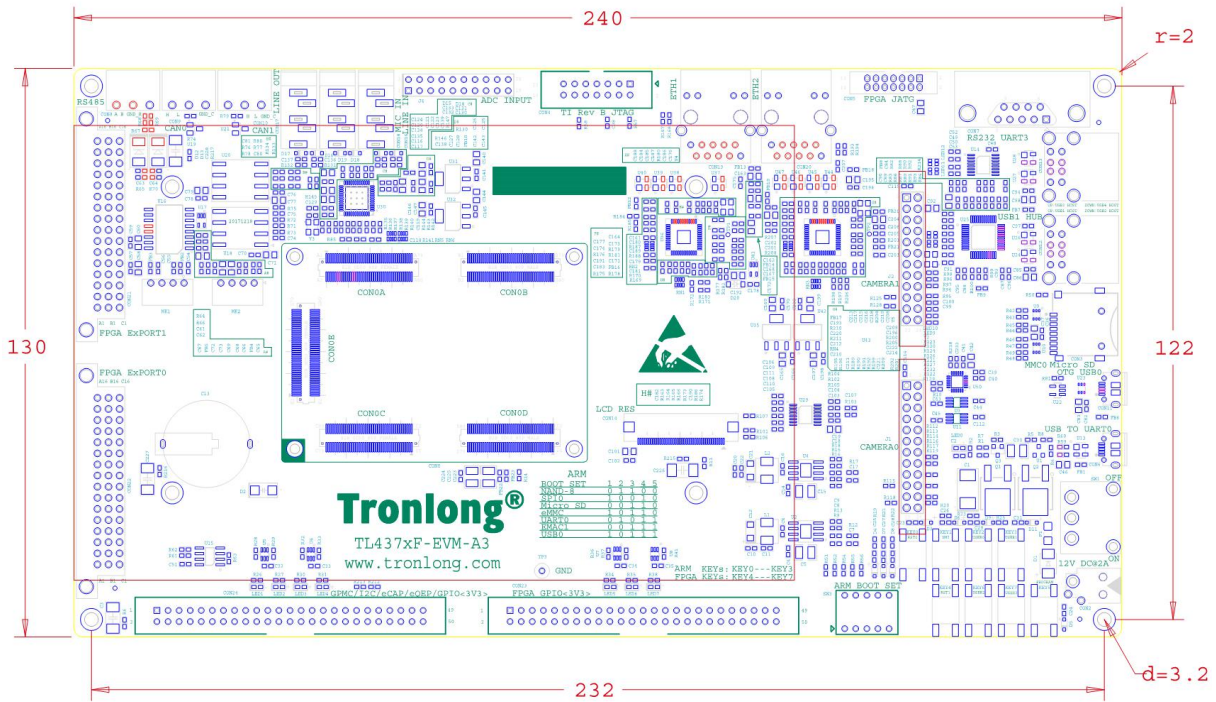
240

r=2

130

122

232

d=3.2

RS485

CAN0

CAN1

LINE OUT

MIC IN

LINE IN

ADC INPUT

TI Rev B JTAG

ETH1

ETH2

FPGA JATG

RS232 UART3

USB1 HUB

CON0A

CON0B

CON0E

CON0C

CON0D

CAMERA1

CAMERA0

FPGA ExPORT1

FPGA ExPORT0

LCD RES

MMC0 Micro SD

OTG USB0

USB TO UART0

OFF

ON

12V DC@2A

ARM
BOOT SET 1 2 3 4 5
NAND-8 0 0 1 0 0
SPI0 0 0 0 1 0
Micro SD 0 0 1 1 0
eMMC 0 0 0 0 1
UART0 0 1 0 0 1
EMAC1 0 0 1 0 1
USB0 1 0 1 1 1

Tronlong®

TL437xF-EVM-A3

www.tronlong.com

GND

ARM KEYS: KEY0---KEY3
FPGA KEYS: KEY4---KEY7

ARM BOOT SET

GPMC/I2C/eCAP/eQEP/GPIO<3V3>

FPGA GPIO<3V3>